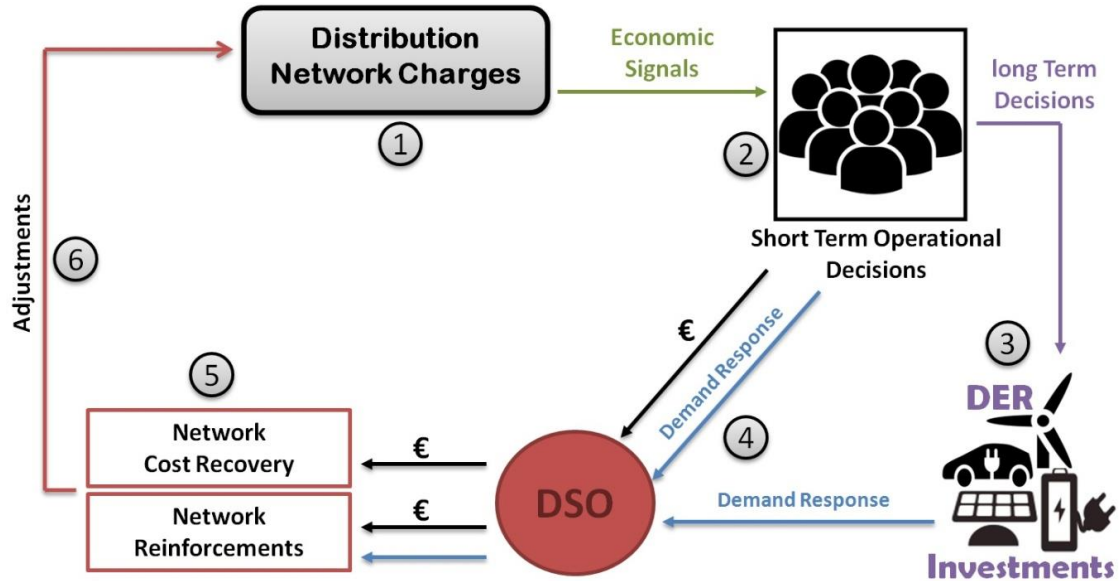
Distribution Network Charges

1

Economic Signals

2

long Term Decisions

Short Term Operational Decisions

Adjustments

6

€

Demand Response

3

DER

4

5

Network Cost Recovery

€

DSO

Network Reinforcements

€

Demand Response

Investments